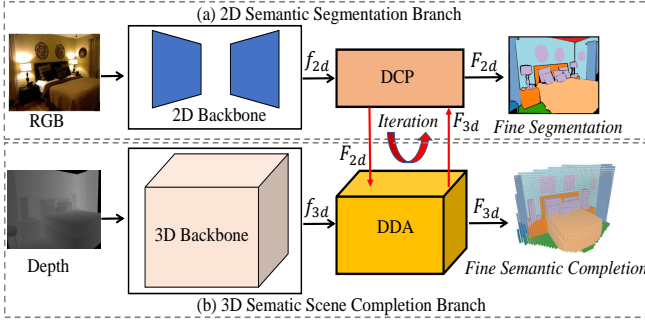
(a) 2D Semantic Segmentation Branch

RGB

2D Backbone

$f_{2d}$

DCP

$F_{2d}$

Fine Segmentation

Iteration

$F_{3d}$

$F_{2d}$

Depth

3D Backbone

$f_{3d}$

DDA

$F_{3d}$

Fine Semantic Completion

(b) 3D Sematic Scene Completion Branch